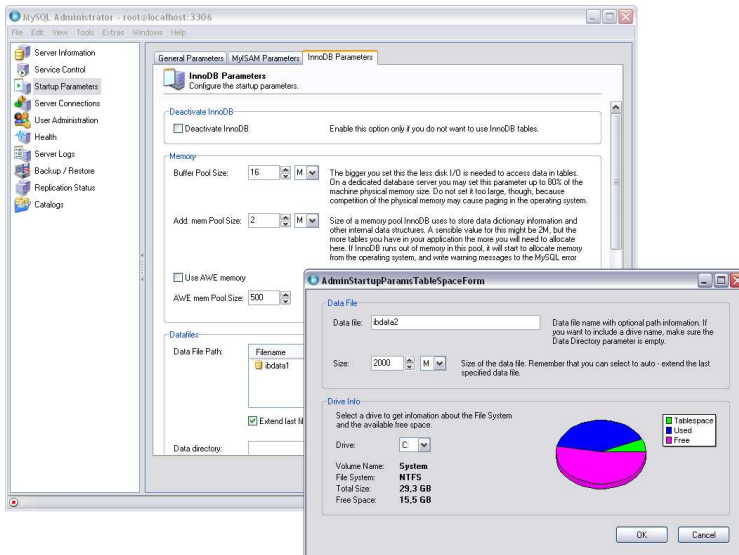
MySQL Administrator - root@localhost:3306

File Edit View Tools Extras Windows Help

Server Information
Service Control
Startup Parameters
Server Connections
User Administration
Health
Server Logs
Backup / Restore
Replication Status
Catalogs

General Parameters | MyISAM Parameters | InnoDB Parameters

InnoDB Parameters
Configure the startup parameters.

Deactivate InnoDB
Deactivate InnoDB
Enable this option only if you do not want to use InnoDB tables.

Memory
Buffer Pool Size: 16 M
The bigger you set this the less disk I/O is needed to access data in tables. On a dedicated database server you may set this parameter up to 80% of the machine physical memory size. Do not set it too large, though, because competition of the physical memory may cause paging in the operating system.

Add. mem Pool Size: 2 M
Size of a memory pool InnoDB uses to store data dictionary information and other internal data structures. A sensible value for this might be 2M, but the more tables you have in your application the more you will need to allocate here. If InnoDB runs out of memory in this pool, it will start to allocate memory from the operating system, and write warning messages to the MySQL error

Use AWE memory
AWE mem Pool Size: 500

Datafiles
Data File Path:
Filename
ibdata1
Extend last fil
Data directory:

AdminStartupParamsTableSpaceForm

Data File
Data file: ibdata2
Data file name with optional path information. If you want to include a drive name, make sure the Data Directory parameter is empty.
Size: 2000 M
Size of the data file. Remember that you can select to auto - extend the last specified data file.

Drive Info
Select a drive to get information about the File System and the available free space.
Drive: C:
Volume Name: System
File System: NTFS
Total Size: 29,3 GB
Free Space: 15,5 GB

Tablespace
Used
Free

OK
Cancel